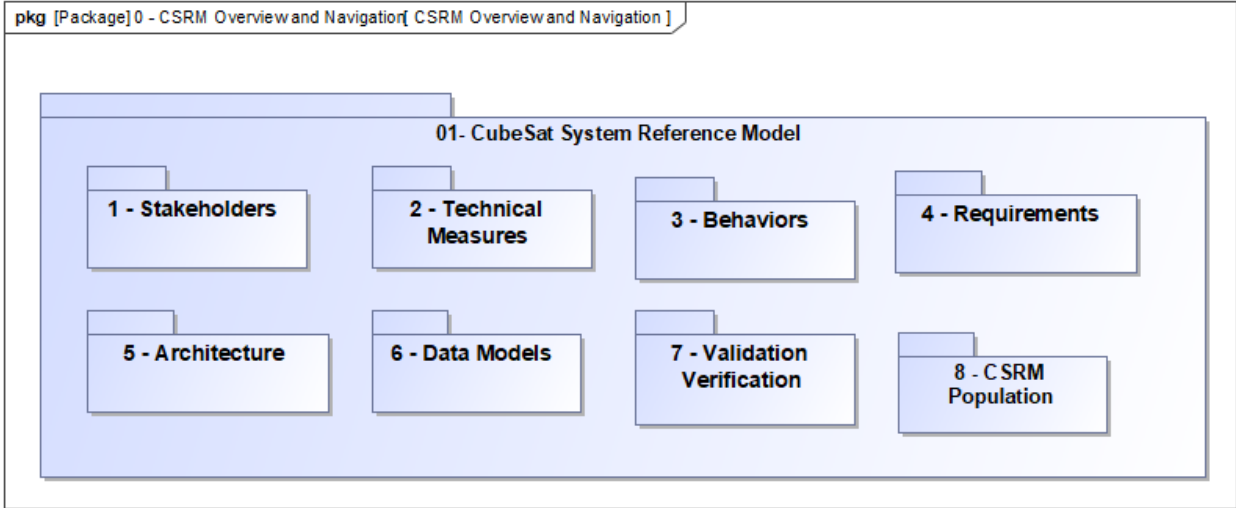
pkg [Package] 0 - CSRM Overview and Navigation[ CSRM Overview and Navigation ]

01- CubeSat System Reference Model

1 - Stakeholders

2 - Technical Measures

3 - Behaviors

4 - Requirements

5 - Architecture

6 - Data Models

7 - Validation Verification

8 - CSRM Population